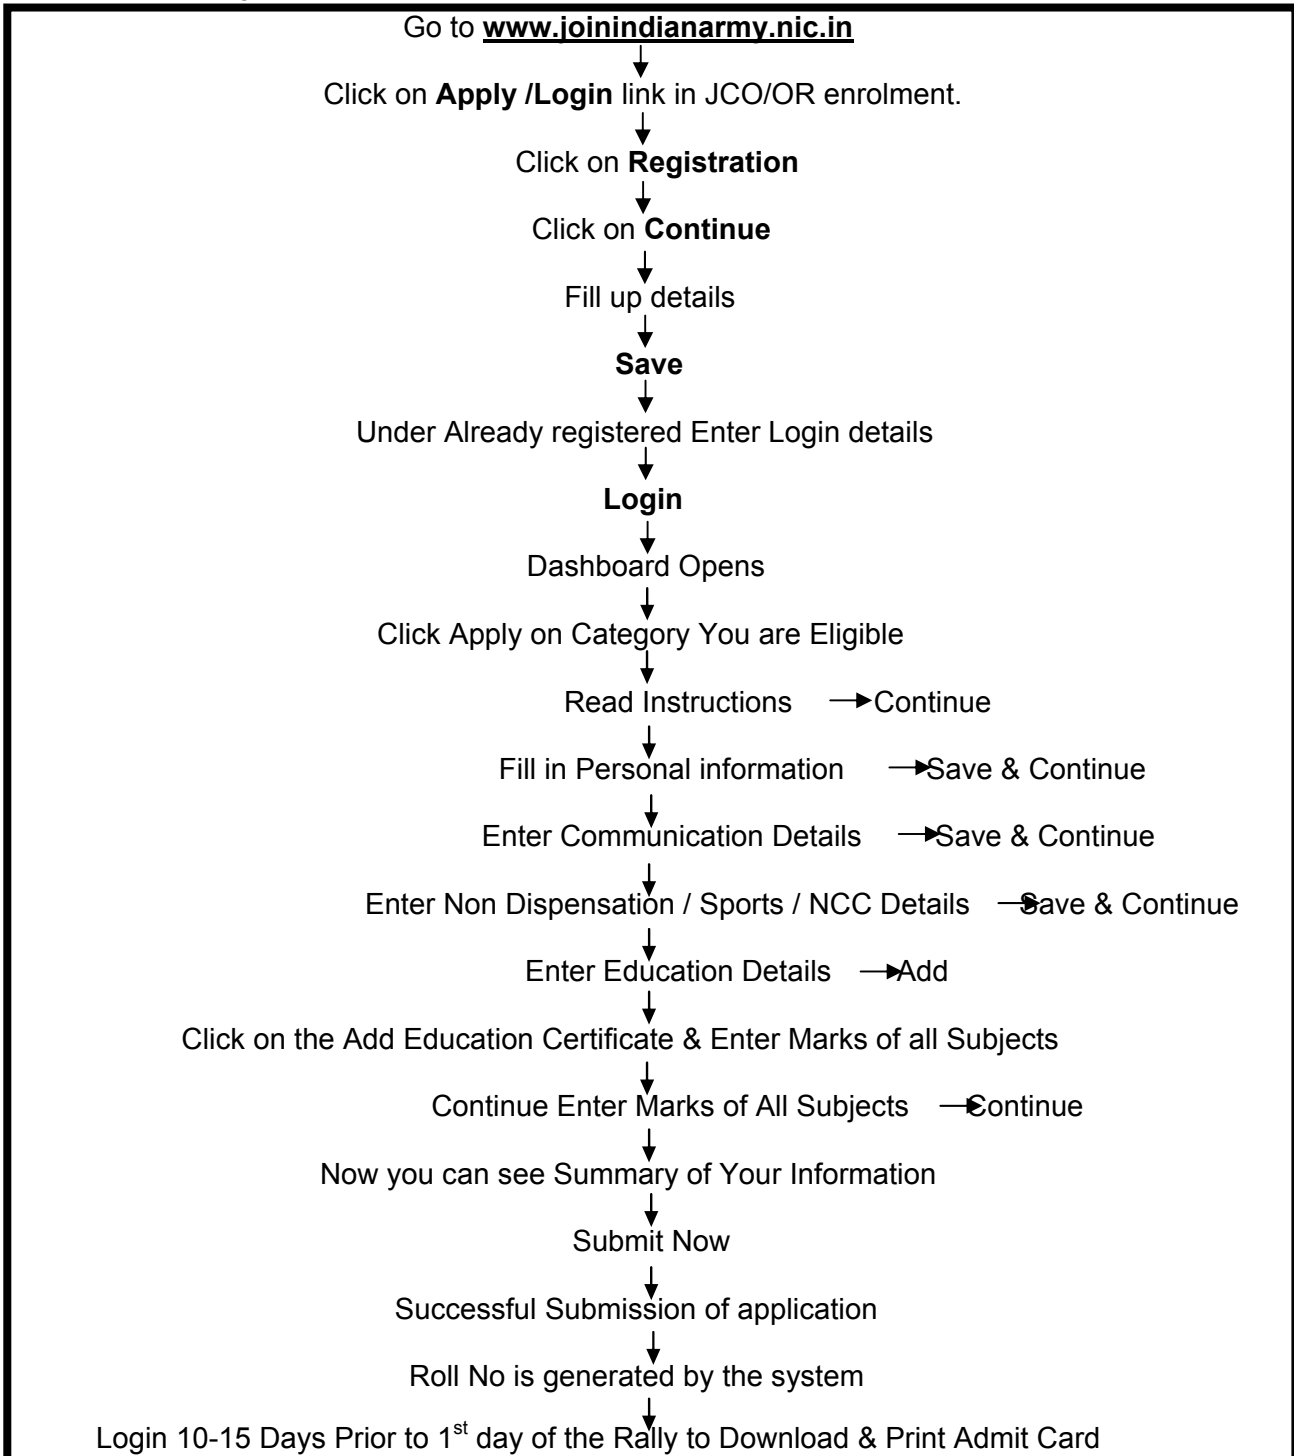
Go to **www.joinindianarmy.nic.in**

Click on **Apply /Login** link in JCO/OR enrolment.

Click on **Registration**

Click on **Continue**

Fill up details

**Save**

Under Already registered Enter Login details

**Login**

Dashboard Opens

Click Apply on Category You are Eligible

Read Instructions → Continue

Fill in Personal information → Save & Continue

Enter Communication Details → Save & Continue

Enter Non Dispensation / Sports / NCC Details → Save & Continue

Enter Education Details → Add

Click on the Add Education Certificate & Enter Marks of all Subjects

Continue Enter Marks of All Subjects → Continue

Now you can see Summary of Your Information

Submit Now

Successful Submission of application

Roll No is generated by the system

Login 10-15 Days Prior to 1$^{st}$ day of the Rally to Download & Print Admit Card